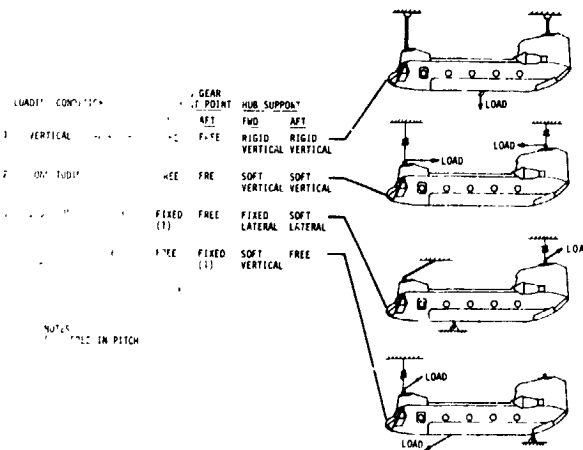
GEAR
LOADING CONDITION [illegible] POINT HUB SUPPORT

| | | | AFT | FWD | AFT |
|---|---|---|---|---|---|
| 1 | VERTICAL | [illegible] | FREE | RIGID VERTICAL | RIGID VERTICAL |
| 2 | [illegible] | FREE | FREE | SOFT VERTICAL | SOFT VERTICAL |
| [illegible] | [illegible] | FIXED (1) | FREE | FIXED LATERAL | SOFT LATERAL |
| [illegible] | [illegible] | FREE | FIXED (1) | SOFT VERTICAL | FREE |

NOTES
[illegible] FREE IN PITCH

LOAD
LOAD
LOAD
LOAD
LOAD
LOAD